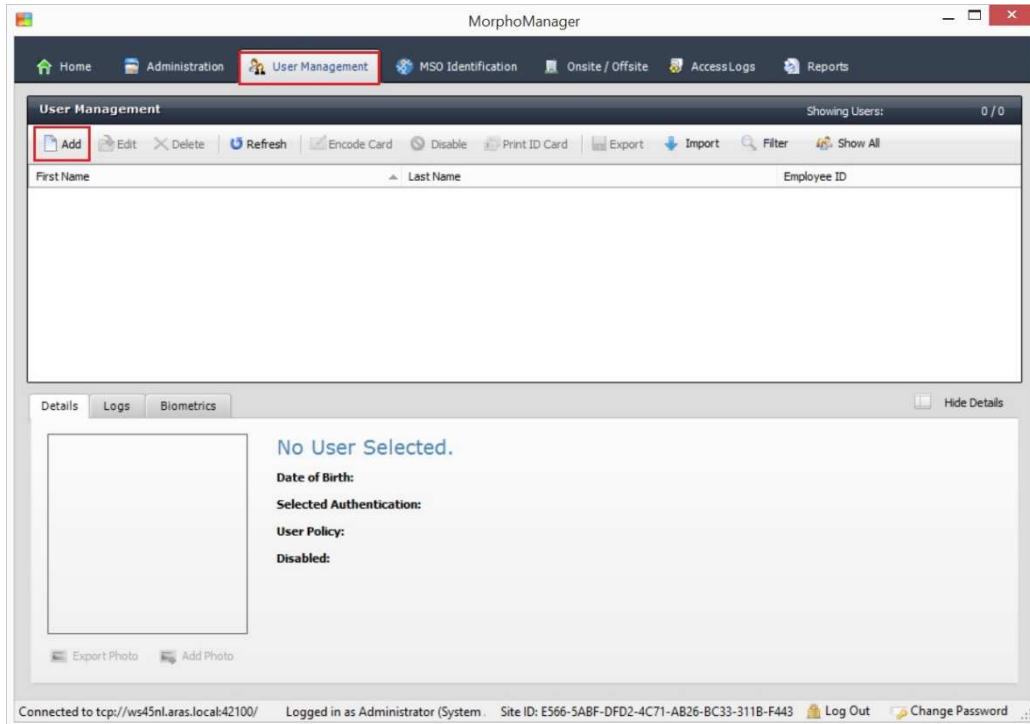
MorphoManager

Home Administration User Management MSO Identification Onsite / Offsite AccessLogs Reports

User Management Showing Users: 0 / 0

Add Edit Delete Refresh Encode Card Disable Print ID Card Export Import Filter Show All

| First Name | Last Name | Employee ID |
|---|---|---|

Details Logs Biometrics Hide Details

No User Selected.

Date of Birth:

Selected Authentication:

User Policy:

Disabled:

Export Photo Add Photo

Connected to tcp://ws45nl.aras.local:42100/ Logged in as Administrator (System Site ID: E566-5ABF-DFD2-4C71-AB26-BC33-311B-F443 Log Out Change Password